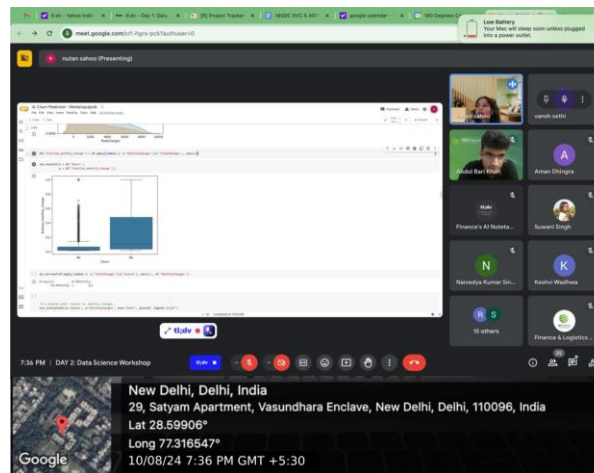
tl;dv - Yahoo India | tl;dv - Day 1: Data | [R] Project Tracker | 1600C SVC 8 .687 | google calendar | 360 Degrees

meet.google.com/xrf-hgrs-pck?authuser=0

Low Battery
Your Mac will sleep soon unless plugged into a power outlet.

nutan sahoo (Presenting)

Churn Prediction - Workshop.ipynb

nutan sahoo

vansh sethi

Abdul Bari Khan

Aman Dhingra

Finance's AI Notetaker

Suwani Singh

Naivedya Kumar Sin...

Keshvi Wadhwa

15 others

Finance & Logistics ...

7:36 PM | DAY 2: Data Science Workshop

New Delhi, Delhi, India
29, Satyam Apartment, Vasundhara Enclave, New Delhi, Delhi, 110096, India
Lat 28.59906°
Long 77.316547°
10/08/24 7:36 PM GMT +5:30

Google